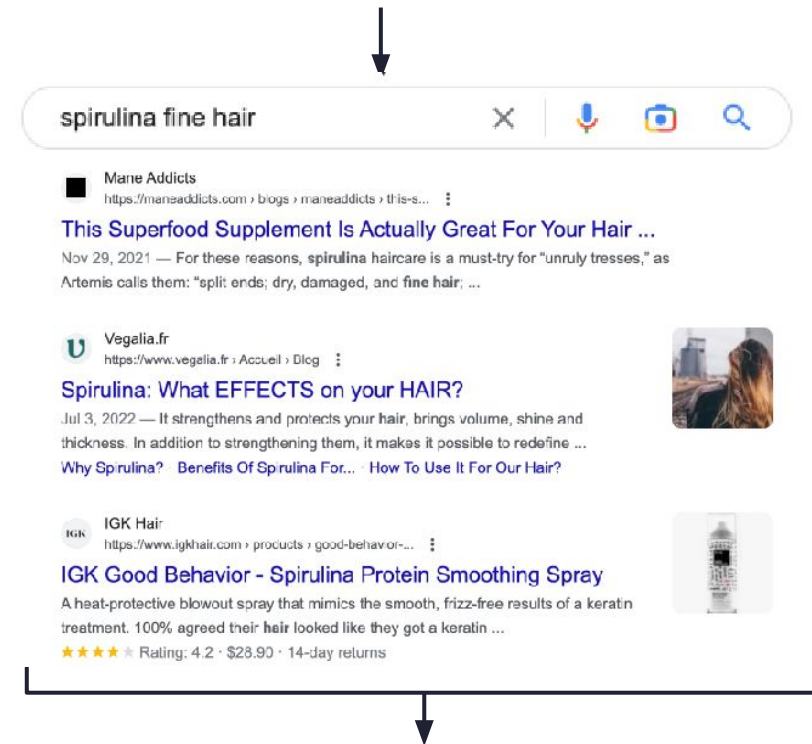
spirulina fine hair

Mane Addicts
https://maneaddicts.com › blogs › maneaddicts › this-s...
This Superfood Supplement Is Actually Great For Your Hair ...
Nov 29, 2021 — For these reasons, spirulina haircare is a must-try for "unruly tresses," as Artemis calls them: "split ends; dry, damaged, and fine hair; ...

Vegalia.fr
https://www.vegalia.fr › Accueil › Blog
Spirulina: What EFFECTS on your HAIR?
Jul 3, 2022 — It strengthens and protects your hair, brings volume, shine and thickness. In addition to strengthening them, it makes it possible to redefine ...
Why Spirulina? · Benefits Of Spirulina For... · How To Use It For Our Hair?

IGK Hair
https://www.igkhair.com › products › good-behavior-...
IGK Good Behavior - Spirulina Protein Smoothing Spray
A heat-protective blowout spray that mimics the smooth, frizz-free results of a keratin treatment. 100% agreed their hair looked like they got a keratin ...
Rating: 4.2 · $28.90 · 14-day returns